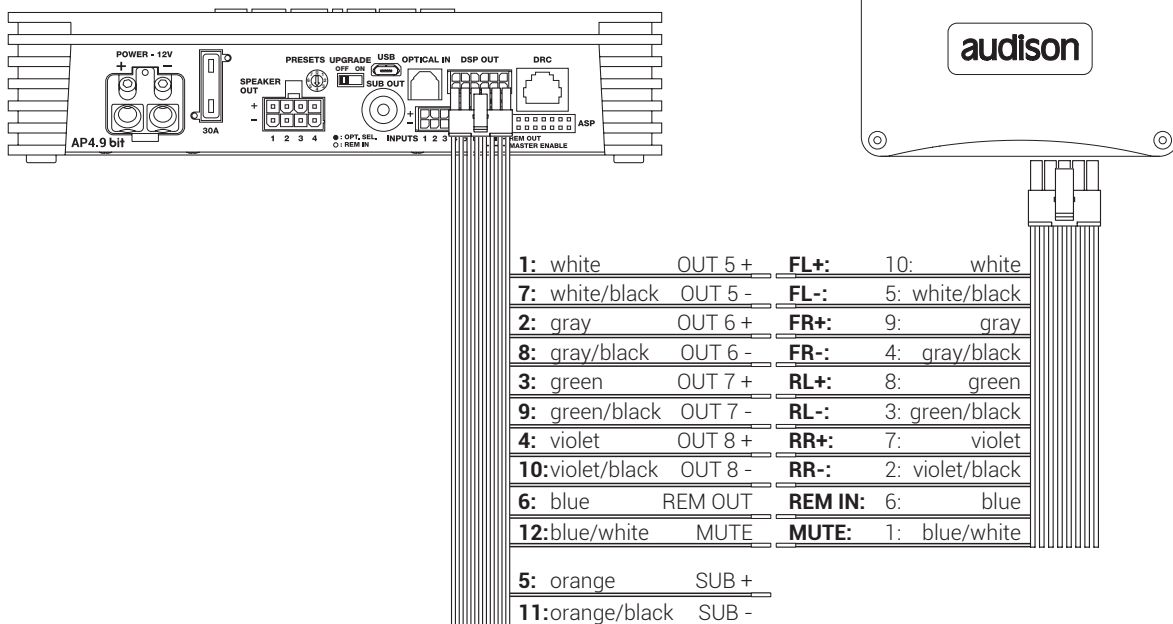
POWER - 12V
+ −
30A
AP4.9 bit
PRESETS UPGRADE
OFF ON
USB
SUB OUT
OPTICAL IN
DSP OUT
DRC
SPEAKER OUT
+
-
1 2 3 4
●: OPT. SEL.
○: REM IN
INPUTS 1 2 3
REM OUT
MASTER ENABLE
ASP

audison

| | | | | |
|---|---|---|---|---|
| **1:** white | OUT 5 + | **FL+:** | 10: | white |
| **7:** white/black | OUT 5 - | **FL-:** | 5: | white/black |
| **2:** gray | OUT 6 + | **FR+:** | 9: | gray |
| **8:** gray/black | OUT 6 - | **FR-:** | 4: | gray/black |
| **3:** green | OUT 7 + | **RL+:** | 8: | green |
| **9:** green/black | OUT 7 - | **RL-:** | 3: | green/black |
| **4:** violet | OUT 8 + | **RR+:** | 7: | violet |
| **10:** violet/black | OUT 8 - | **RR-:** | 2: | violet/black |
| **6:** blue | REM OUT | **REM IN:** | 6: | blue |
| **12:** blue/white | MUTE | **MUTE:** | 1: | blue/white |

**5:** orange SUB +
**11:** orange/black SUB -